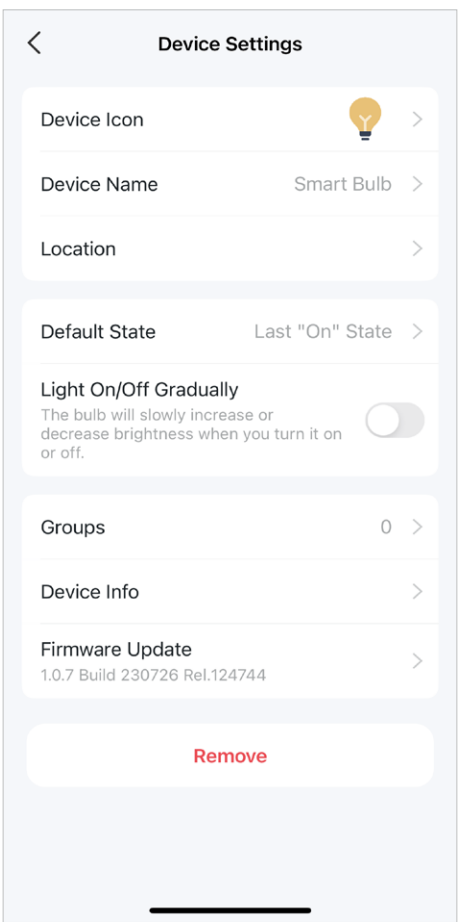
Device Settings

Device Icon

Device Name Smart Bulb

Location

Default State Last "On" State

Light On/Off Gradually
The bulb will slowly increase or decrease brightness when you turn it on or off.

Groups 0

Device Info

Firmware Update
1.0.7 Build 230726 Rel.124744

Remove